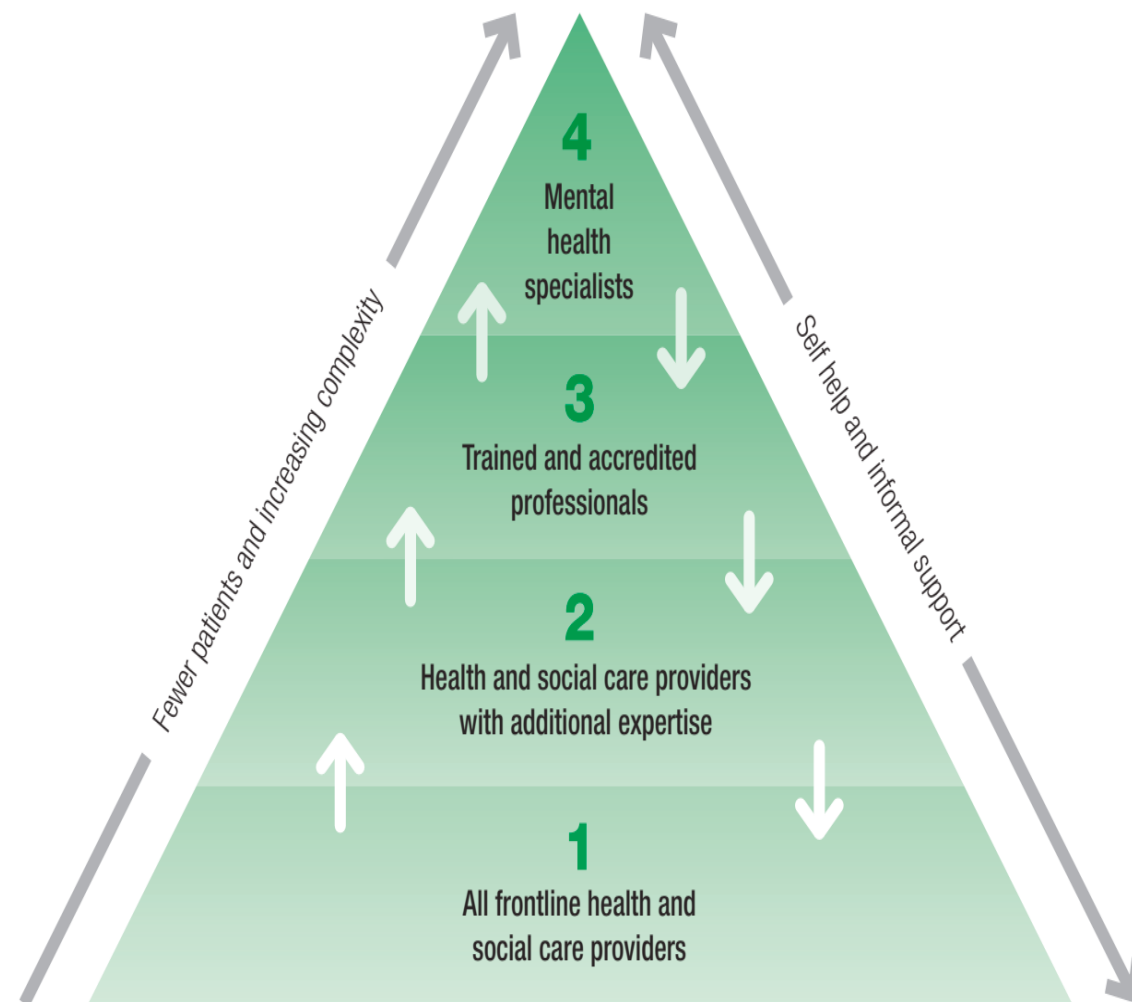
Fewer patients and increasing complexity

4
Mental health specialists

3
Trained and accredited professionals

2
Health and social care providers with additional expertise

1
All frontline health and social care providers

Self help and informal support